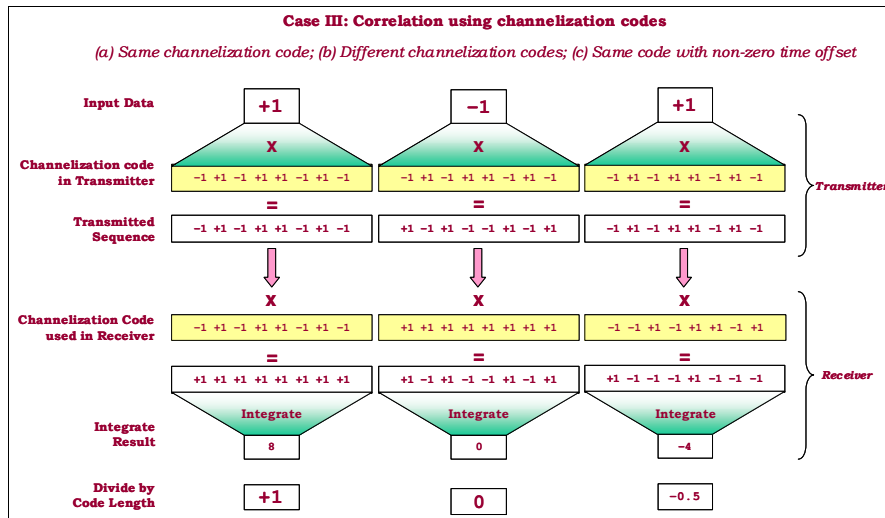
Case III: Correlation using channelization codes

(a) Same channelization code; (b) Different channelization codes; (c) Same code with non-zero time offset

Input Data

+1

−1

+1

X

X

X

Channelization code in Transmitter

−1 +1 −1 +1 +1 −1 +1 −1

−1 +1 −1 +1 +1 −1 +1 −1

−1 +1 −1 +1 +1 −1 +1 −1

Transmitter

=

=

=

Transmitted Sequence

−1 +1 −1 +1 +1 −1 +1 −1

+1 −1 +1 −1 −1 +1 −1 +1

−1 +1 −1 +1 +1 −1 +1 −1

X

X

X

Channelization Code used in Receiver

−1 +1 −1 +1 +1 −1 +1 −1

+1 +1 +1 +1 +1 +1 +1 +1

−1 −1 +1 −1 +1 +1 −1 +1

=

=

=

+1 +1 +1 +1 +1 +1 +1 +1

+1 −1 +1 −1 −1 +1 −1 +1

+1 −1 −1 −1 +1 −1 −1 −1

Receiver

Integrate

Integrate

Integrate

Integrate Result

8

0

−4

Divide by Code Length

+1

0

−0.5